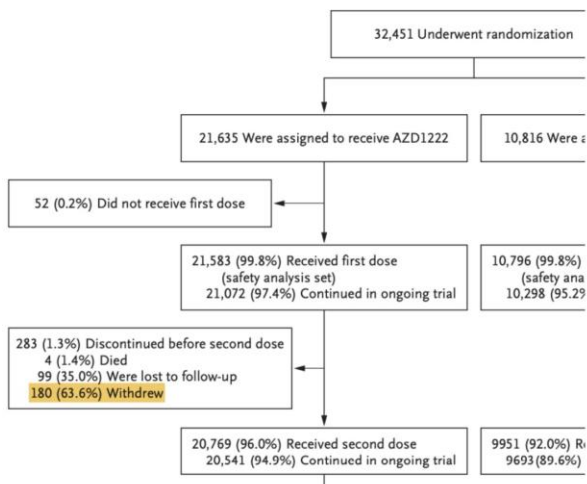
32,451 Underwent randomization

21,635 Were assigned to receive AZD1222

10,816 Were a

52 (0.2%) Did not receive first dose

21,583 (99.8%) Received first dose (safety analysis set)
21,072 (97.4%) Continued in ongoing trial

10,796 (99.8%) (safety ana
10,298 (95.2

283 (1.3%) Discontinued before second dose
4 (1.4%) Died
99 (35.0%) Were lost to follow-up
180 (63.6%) Withdrew

20,769 (96.0%) Received second dose
20,541 (94.9%) Continued in ongoing trial

9951 (92.0%) R
9693 (89.6%)